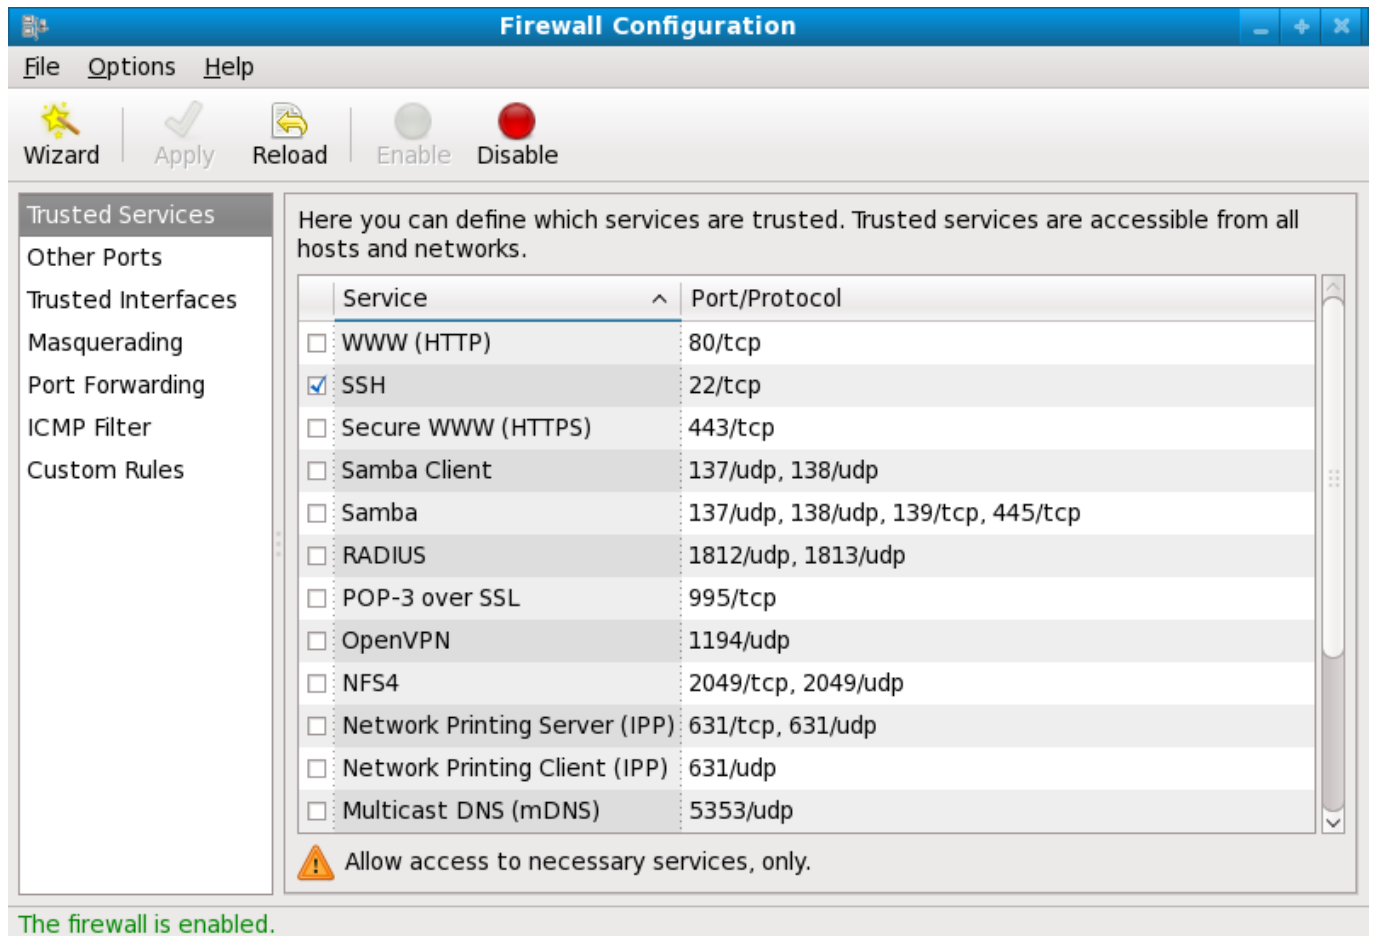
Firewall Configuration

File Options Help

Wizard Apply Reload Enable Disable

Trusted Services
Other Ports
Trusted Interfaces
Masquerading
Port Forwarding
ICMP Filter
Custom Rules

Here you can define which services are trusted. Trusted services are accessible from all hosts and networks.

| | Service | Port/Protocol |
|---|---|---|
| ☐ | WWW (HTTP) | 80/tcp |
| ☑ | SSH | 22/tcp |
| ☐ | Secure WWW (HTTPS) | 443/tcp |
| ☐ | Samba Client | 137/udp, 138/udp |
| ☐ | Samba | 137/udp, 138/udp, 139/tcp, 445/tcp |
| ☐ | RADIUS | 1812/udp, 1813/udp |
| ☐ | POP-3 over SSL | 995/tcp |
| ☐ | OpenVPN | 1194/udp |
| ☐ | NFS4 | 2049/tcp, 2049/udp |
| ☐ | Network Printing Server (IPP) | 631/tcp, 631/udp |
| ☐ | Network Printing Client (IPP) | 631/udp |
| ☐ | Multicast DNS (mDNS) | 5353/udp |

Allow access to necessary services, only.

The firewall is enabled.